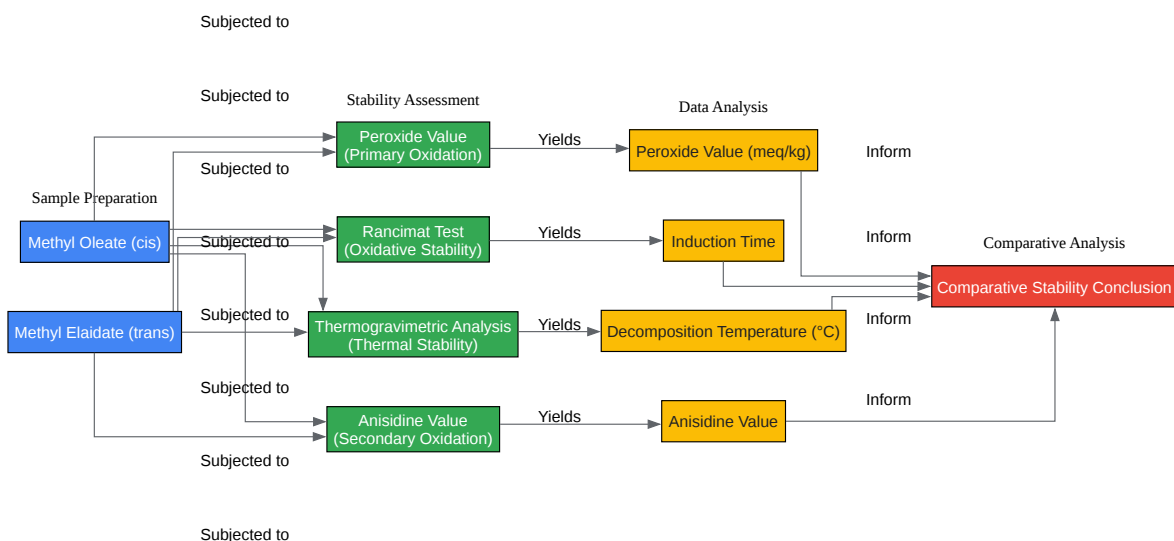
Subjected to

Subjected to

Stability Assessment

Data Analysis

Peroxide Value (Primary Oxidation)

Yields

Peroxide Value (meq/kg)

Inform

Subjected to

Sample Preparation

Methyl Oleate (cis)

Rancimat Test (Oxidative Stability)

Yields

Induction Time

Inform

Comparative Analysis

Subjected to

Comparative Stability Conclusion

Methyl Elaidate (trans)

Subjected to

Thermogravimetric Analysis (Thermal Stability)

Yields

Decomposition Temperature (°C)

Inform

Subjected to

Anisidine Value (Secondary Oxidation)

Yields

Anisidine Value

Inform

Subjected to

Subjected to